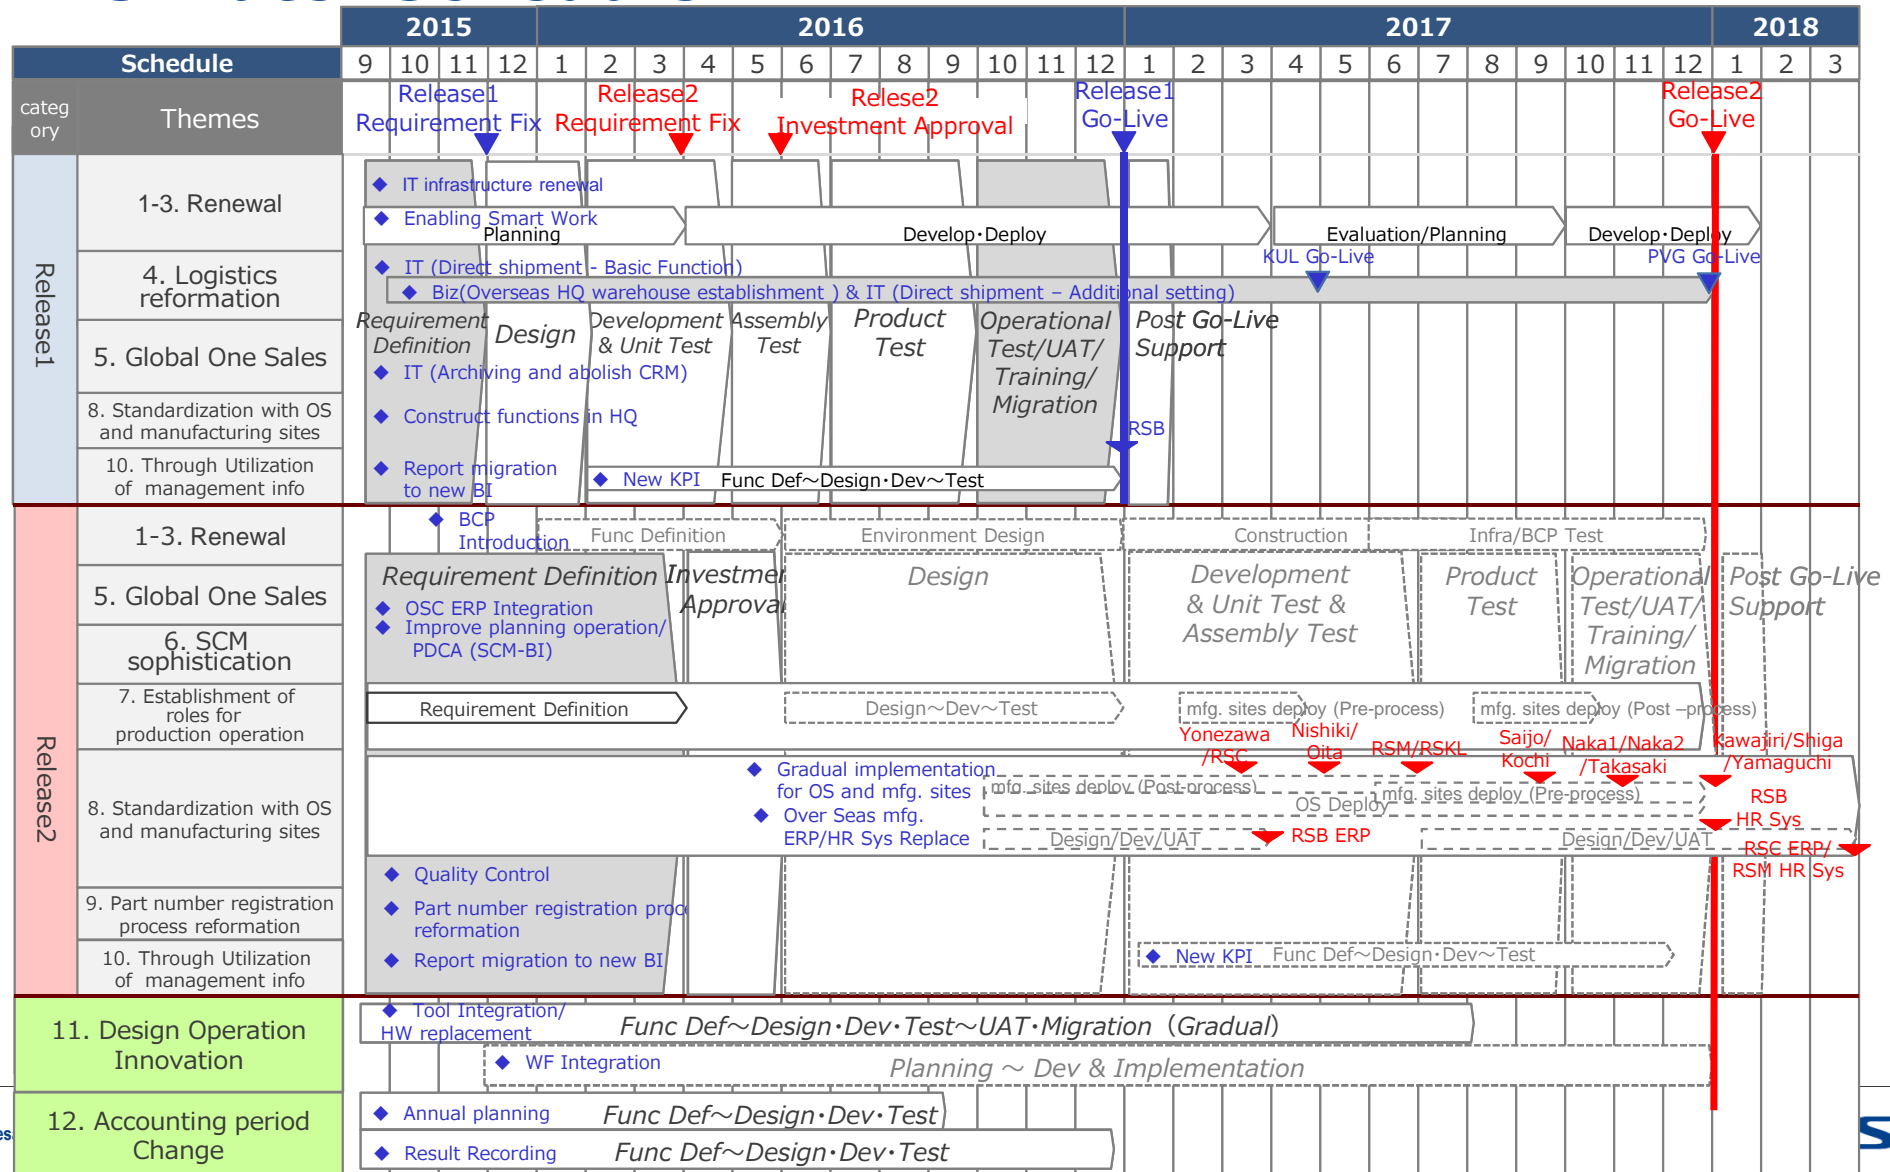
| Schedule | 2015 9 | 10 | 11 | 12 | 2016 1 | 2 | 3 | 4 | 5 | 6 | 7 | 8 | 9 | 10 | 11 | 12 | 2017 1 | 2 | 3 | 4 | 5 | 6 | 7 | 8 | 9 | 10 | 11 | 12 | 2018 1 | 2 | 3 |
|---|---|---|---|---|---|---|---|---|---|---|---|---|---|---|---|---|---|---|---|---|---|---|---|---|---|---|---|---|---|---|---|

category Themes

Release1 Requirement Fix
Release2 Requirement Fix
Relese2 Investment Approval
Release1 Go-Live
Release2 Go-Live

Release1

1-3. Renewal
4. Logistics reformation
5. Global One Sales
8. Standardization with OS and manufacturing sites
10. Through Utilization of management info

◆ IT infrastructure renewal
◆ Enabling Smart Work
Planning
Develop·Deploy
Evaluation/Planning
Develop·Deploy
◆ IT (Direct shipment - Basic Function)
KUL Go-Live
PVG Go-Live
◆ Biz(Overseas HQ warehouse establishment ) & IT (Direct shipment – Additional setting)
Requirement Definition
Design
Development & Unit Test
Assembly Test
Product Test
Operational Test/UAT/ Training/ Migration
Post Go-Live Support
◆ IT (Archiving and abolish CRM)
◆ Construct functions in HQ
RSB
◆ Report migration to new BI
◆ New KPI Func Def～Design·Dev～Test

Release2

1-3. Renewal
5. Global One Sales
6. SCM sophistication
7. Establishment of roles for production operation
8. Standardization with OS and manufacturing sites
9. Part number registration process reformation
10. Through Utilization of management info

◆ BCP Introduction
Func Definition
Environment Design
Construction
Infra/BCP Test
Requirement Definition
Investment Approval
Design
Development & Unit Test & Assembly Test
Product Test
Operational Test/UAT/ Training/ Migration
Post Go-Live Support
◆ OSC ERP Integration
◆ Improve planning operation/ PDCA (SCM-BI)
Requirement Definition
Design～Dev～Test
mfg. sites deploy (Pre-process)
mfg. sites deploy (Post –process)
Yonezawa /RSC
Nishiki/ Oita
RSM/RSKL
Saijo/ Kochi
Naka1/Naka2 /Takasaki
Kawajiri/Shiga /Yamaguchi
◆ Gradual implementation for OS and mfg. sites
mfg. sites deploy (Post-process)
OS Deploy
mfg. sites deploy (Pre-process)
RSB HR Sys
◆ Over Seas mfg. ERP/HR Sys Replace
Design/Dev/UAT
RSB ERP
Design/Dev/UAT
RSC ERP/ RSM HR Sys
◆ Quality Control
◆ Part number registration process reformation
◆ Report migration to new BI
◆ New KPI Func Def～Design·Dev～Test

11. Design Operation Innovation
◆ Tool Integration/ HW replacement
Func Def～Design·Dev·Test～UAT·Migration（Gradual)
◆ WF Integration
Planning ～ Dev & Implementation

12. Accounting period Change
◆ Annual planning
Func Def～Design·Dev·Test
◆ Result Recording
Func Def～Design·Dev·Test